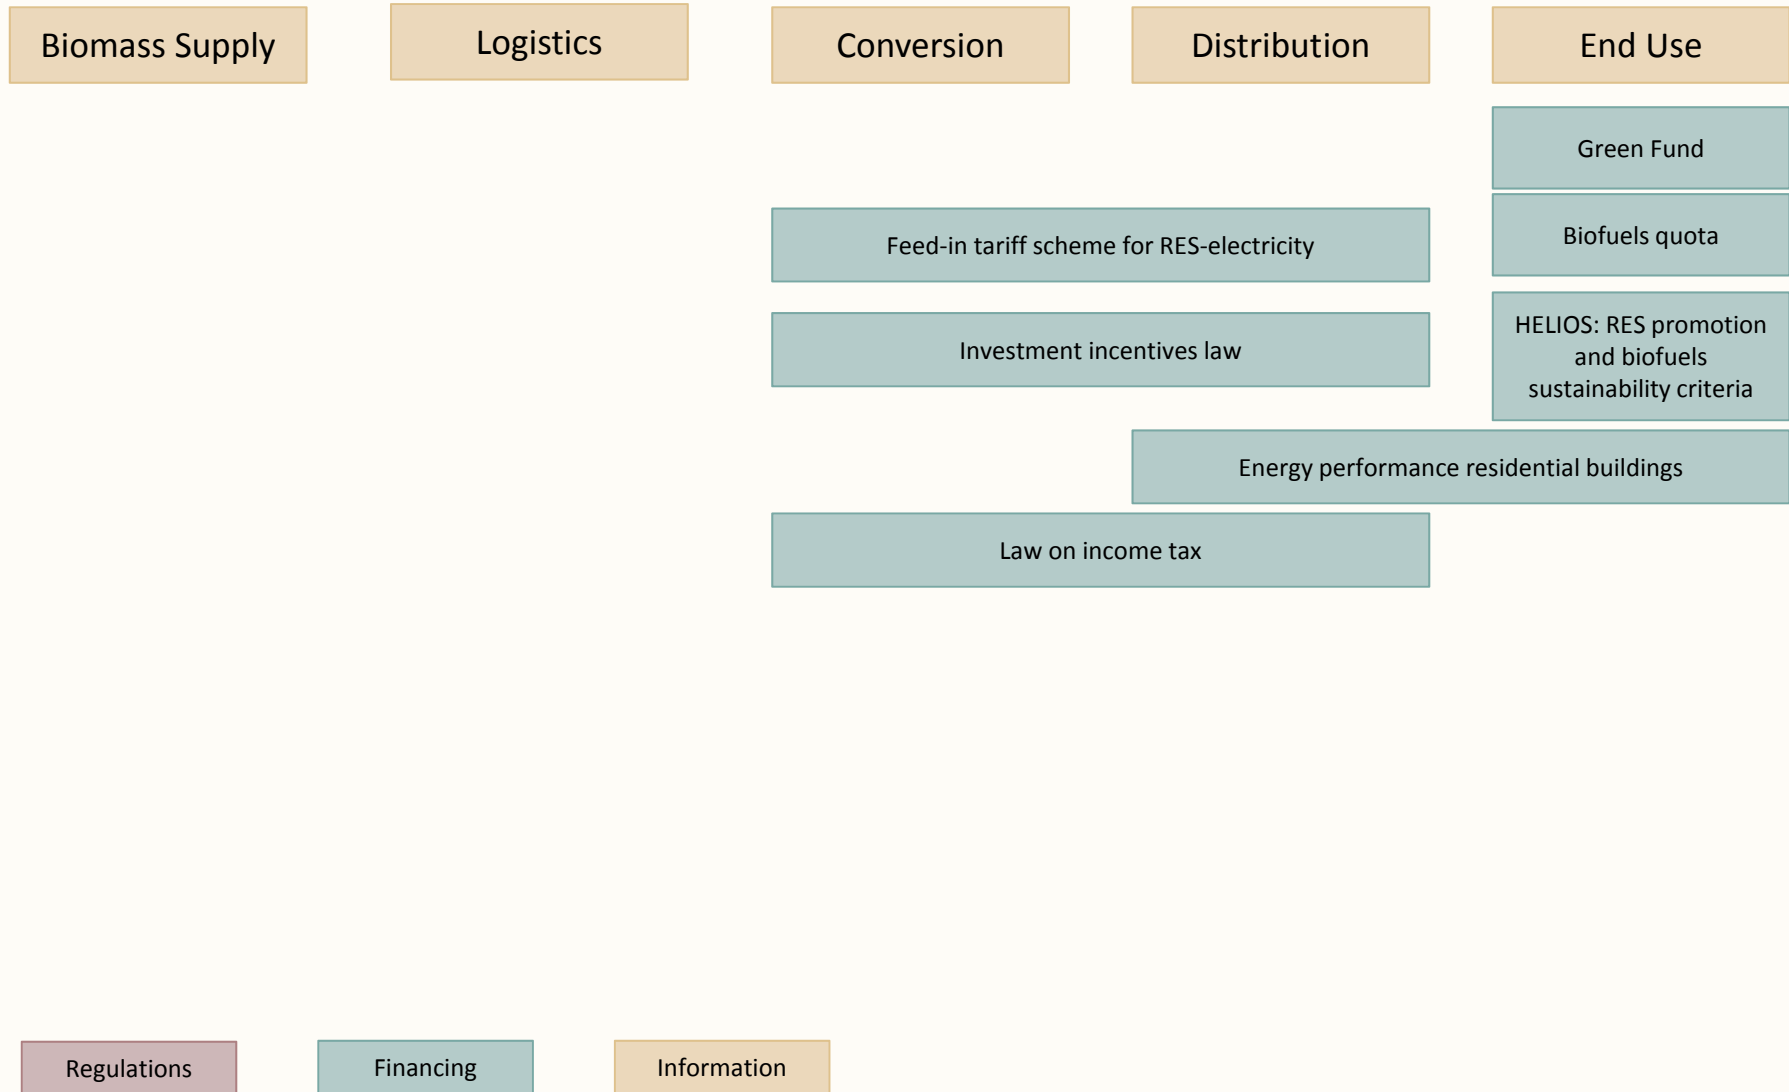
Biomass Supply

Logistics

Conversion

Distribution

End Use

Green Fund

Feed-in tariff scheme for RES-electricity

Biofuels quota

Investment incentives law

HELIOS: RES promotion and biofuels sustainability criteria

Energy performance residential buildings

Law on income tax

Regulations

Financing

Information